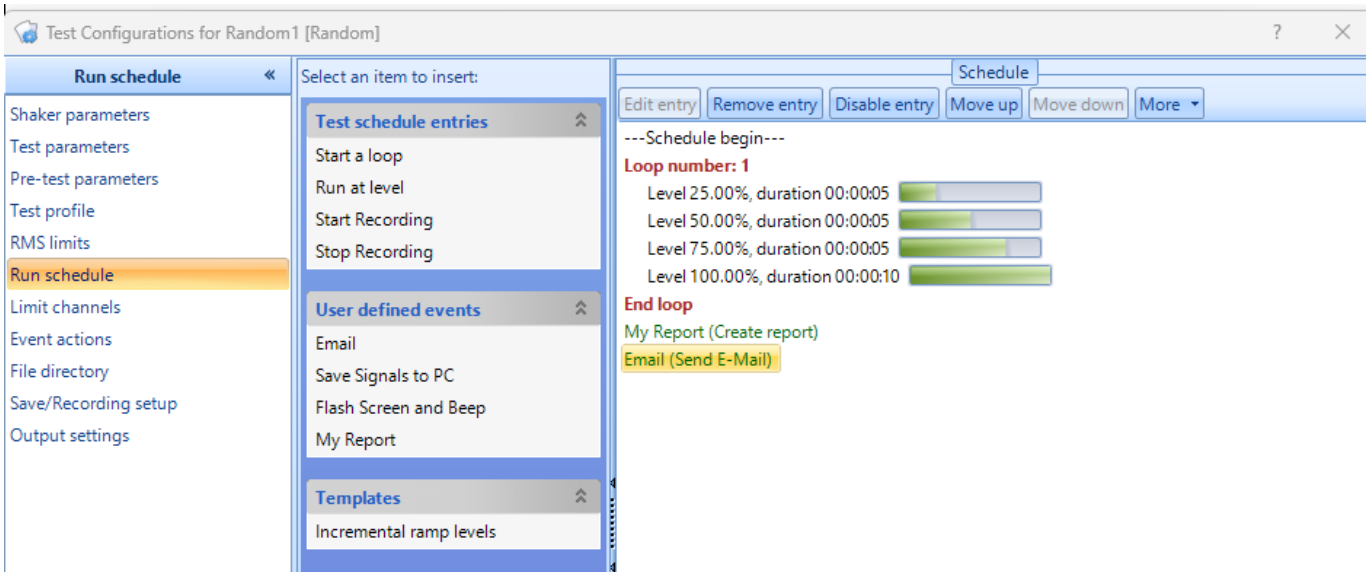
Test Configurations for Random1 [Random]

?

Run schedule

Shaker parameters
Test parameters
Pre-test parameters
Test profile
RMS limits
Run schedule
Limit channels
Event actions
File directory
Save/Recording setup
Output settings

Select an item to insert:

Test schedule entries
Start a loop
Run at level
Start Recording
Stop Recording

User defined events
Email
Save Signals to PC
Flash Screen and Beep
My Report

Templates
Incremental ramp levels

Schedule

Edit entry | Remove entry | Disable entry | Move up | Move down | More

---Schedule begin---
Loop number: 1
Level 25.00%, duration 00:00:05
Level 50.00%, duration 00:00:05
Level 75.00%, duration 00:00:05
Level 100.00%, duration 00:00:10
End loop
My Report (Create report)
Email (Send E-Mail)